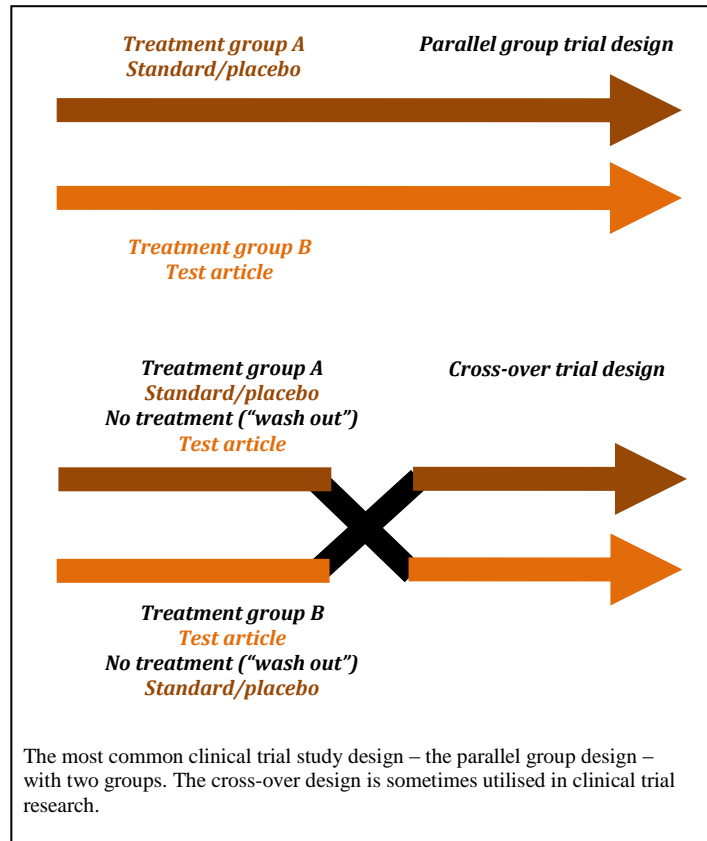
Treatment group A
Standard/placebo

Parallel group trial design

Treatment group B
Test article

Treatment group A
Standard/placebo
No treatment ("wash out")
Test article

Cross-over trial design

Treatment group B
Test article
No treatment ("wash out")
Standard/placebo

The most common clinical trial study design – the parallel group design – with two groups. The cross-over design is sometimes utilised in clinical trial research.